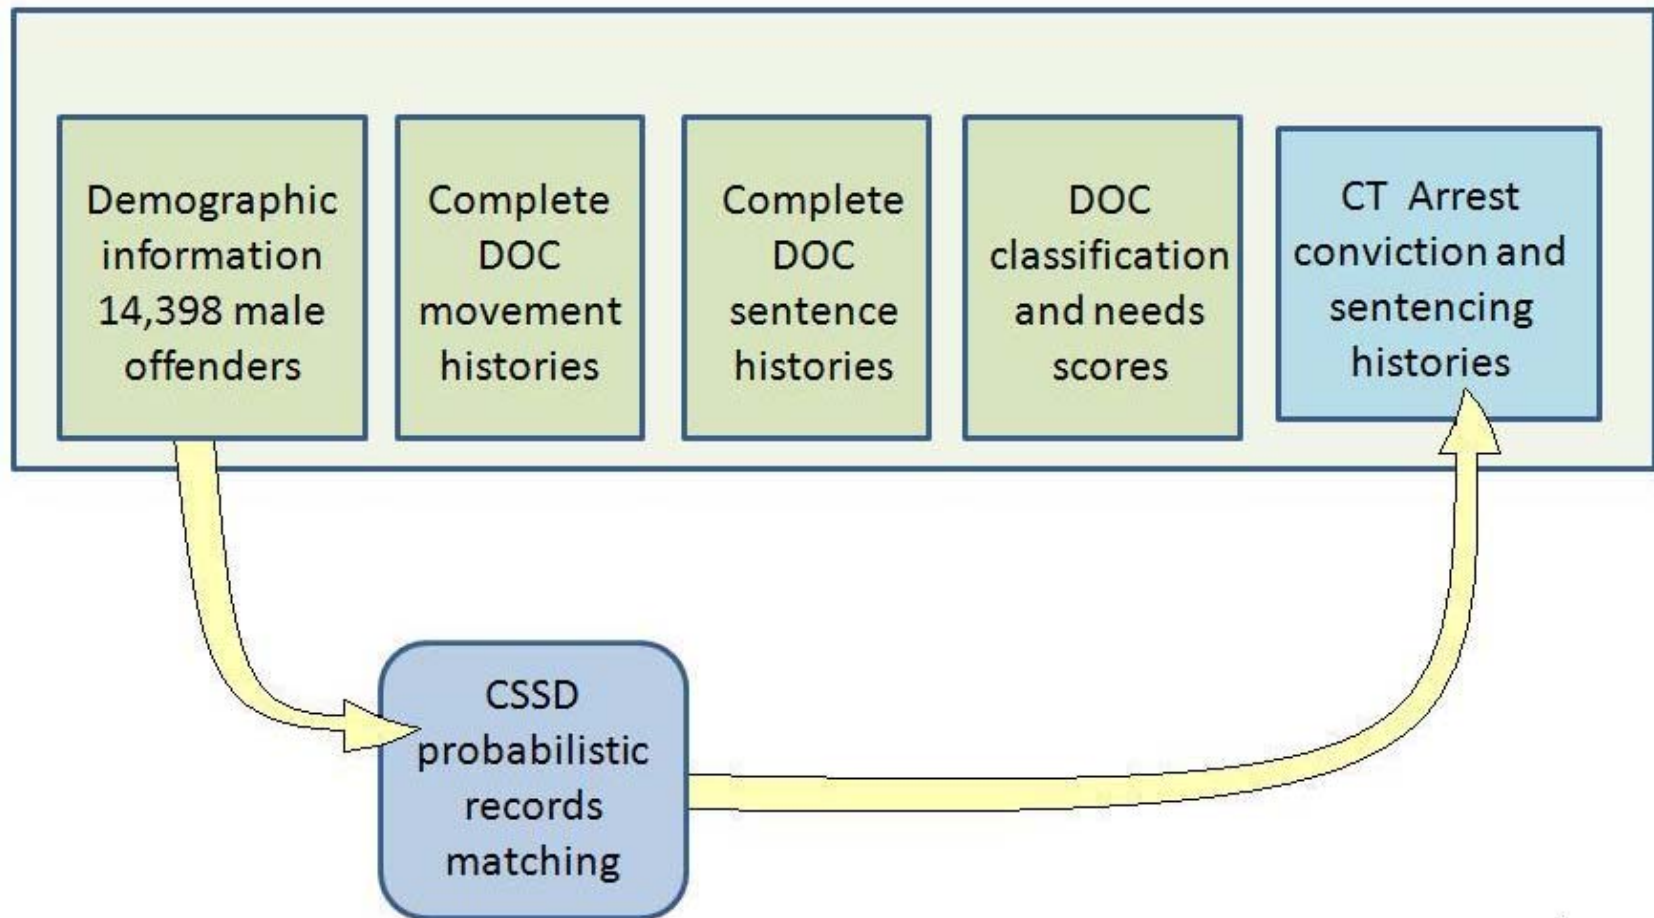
Demographic information 14,398 male offenders

Complete DOC movement histories

Complete DOC sentence histories

DOC classification and needs scores

CT Arrest conviction and sentencing histories

CSSD probabilistic records matching